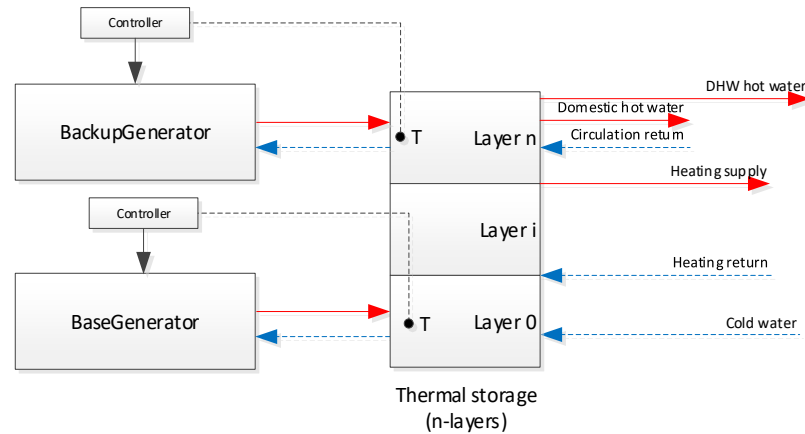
Controller

BackupGenerator

Controller

BaseGenerator

T

Layer n

Layer i

T

Layer 0

DHW hot water

Domestic hot water

Circulation return

Heating supply

Heating return

Cold water

Thermal storage
(n-layers)